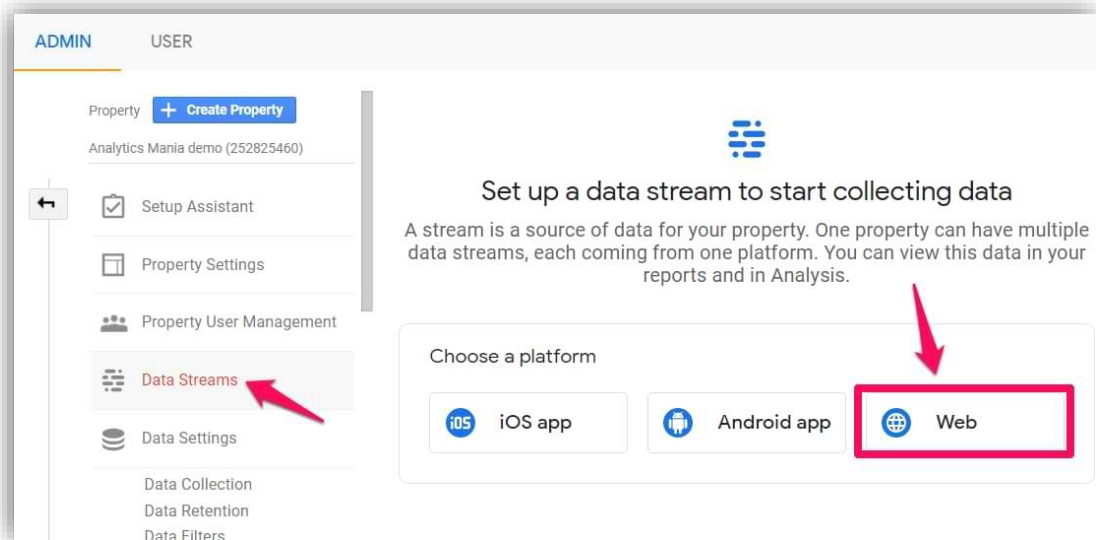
ADMIN USER

Property + Create Property

Analytics Mania demo (252825460)

Setup Assistant

Property Settings

Property User Management

Data Streams

Data Settings

Data Collection

Data Retention

Data Filters

Set up a data stream to start collecting data

A stream is a source of data for your property. One property can have multiple data streams, each coming from one platform. You can view this data in your reports and in Analysis.

Choose a platform

iOS iOS app

Android app

Web